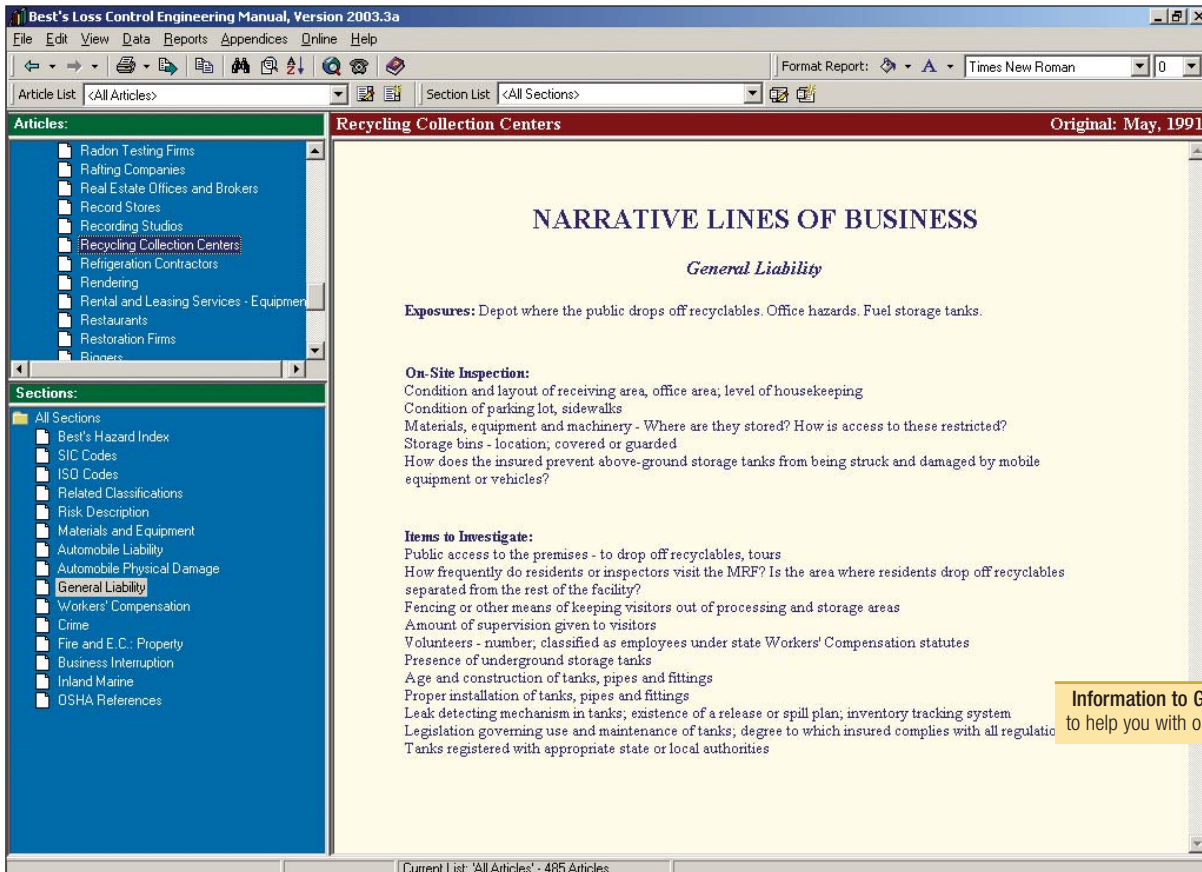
Best's Loss Control Engineering Manual, Version 2003.3a

File Edit View Data Reports Appendices Online Help

Format Report: Times New Roman 0

Article List <All Articles> Section List <All Sections>

Articles:
Radon Testing Firms
Rafting Companies
Real Estate Offices and Brokers
Record Stores
Recording Studios
Recycling Collection Centers
Refrigeration Contractors
Rendering
Rental and Leasing Services - Equipmen
Restaurants
Restoration Firms
Riggers

Sections:
All Sections
Best's Hazard Index
SIC Codes
ISO Codes
Related Classifications
Risk Description
Materials and Equipment
Automobile Liability
Automobile Physical Damage
General Liability
Workers' Compensation
Crime
Fire and E.C.: Property
Business Interruption
Inland Marine
OSHA References

Recycling Collection Centers Original: May, 1991

NARRATIVE LINES OF BUSINESS

General Liability

Exposures: Depot where the public drops off recyclables. Office hazards. Fuel storage tanks.

On-Site Inspection:
Condition and layout of receiving area, office area; level of housekeeping
Condition of parking lot, sidewalks
Materials, equipment and machinery - Where are they stored? How is access to these restricted?
Storage bins - location; covered or guarded
How does the insured prevent above-ground storage tanks from being struck and damaged by mobile equipment or vehicles?

Items to Investigate:
Public access to the premises - to drop off recyclables, tours
How frequently do residents or inspectors visit the MRF? Is the area where residents drop off recyclables separated from the rest of the facility?
Fencing or other means of keeping visitors out of processing and storage areas
Amount of supervision given to visitors
Volunteers - number; classified as employees under state Workers' Compensation statutes
Presence of underground storage tanks
Age and construction of tanks, pipes and fittings
Proper installation of tanks, pipes and fittings
Leak detecting mechanism in tanks; existence of a release or spill plan; inventory tracking system
Legislation governing use and maintenance of tanks; degree to which insured complies with all regulatio
Tanks registered with appropriate state or local authorities

Information to G
to help you with o

Current List: 'All Articles' - 485 Articles